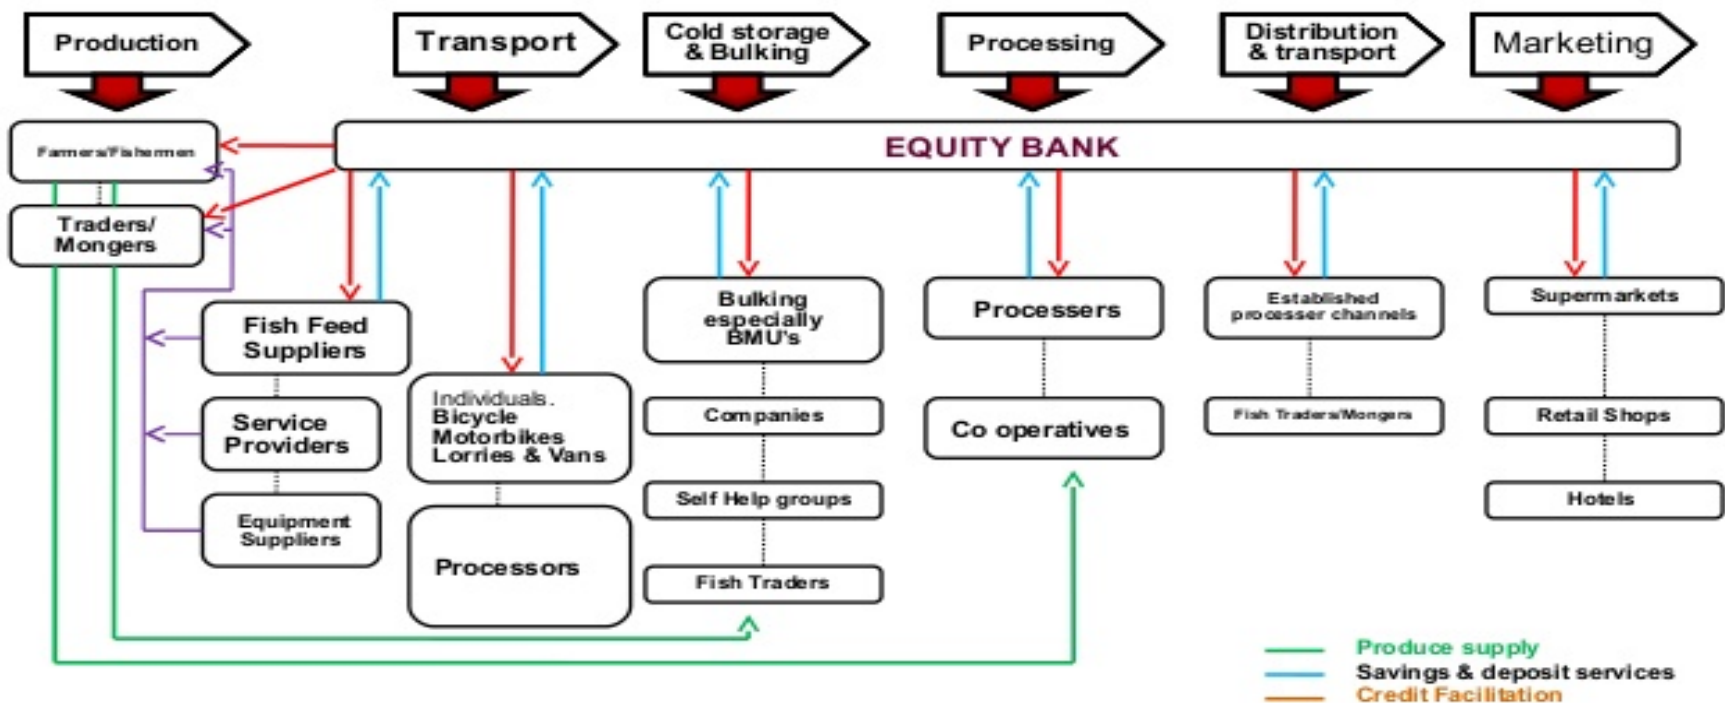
Production

Transport

Cold storage & Bulking

Processing

Distribution & transport

Marketing

EQUITY BANK

Farmers/Fishermen

Traders/ Mongers

Fish Feed Suppliers

Service Providers

Equipment Suppliers

Individuals. Bicycle Motorbikes Lorries & Vans

Processors

Bulking especially BMU's

Companies

Self Help groups

Fish Traders

Processers

Co operatives

Established processer channels

Fish Traders/Mongers

Supermarkets

Retail Shops

Hotels

Produce supply
Savings & deposit services
Credit Facilitation